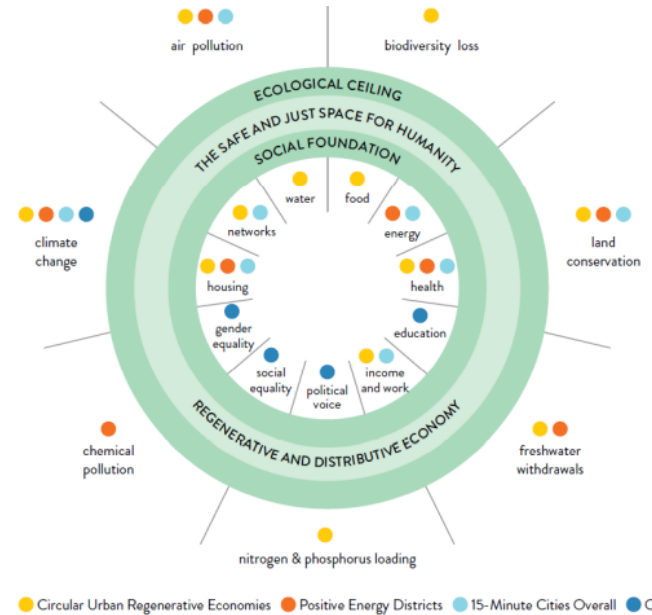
air pollution

biodiversity loss

climate change

land conservation

chemical pollution

freshwater withdrawals

nitrogen & phosphorus loading

ECOLOGICAL CEILING

THE SAFE AND JUST SPACE FOR HUMANITY

SOCIAL FOUNDATION

water

food

networks

energy

housing

health

gender equality

education

social equality

political voice

income and work

REGENERATIVE AND DISTRIBUTIVE ECONOMY

Circular Urban Regenerative Economies  Positive Energy Districts  15-Minute Cities Overall  C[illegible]